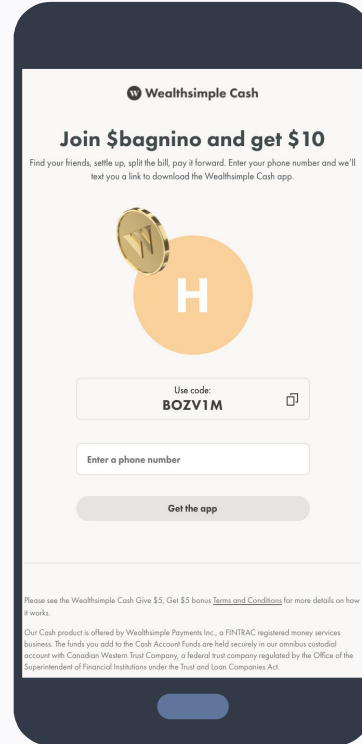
Wealthsimple Cash

Join $bagnino and get $10

Find your friends, settle up, split the bill, pay it forward. Enter your phone number and we'll text you a link to download the Wealthsimple Cash app.

W

H

Use code:
BOZV1M

Enter a phone number

Get the app

Please see the Wealthsimple Cash Give $5, Get $5 bonus Terms and Conditions for more details on how it works.

Our Cash product is offered by Wealthsimple Payments Inc., a FINTRAC registered money services business. The funds you add to the Cash Account Funds are held securely in our omnibus custodial account with Canadian Western Trust Company, a federal trust company regulated by the Office of the Superintendent of Financial Institutions under the Trust and Loan Companies Act.